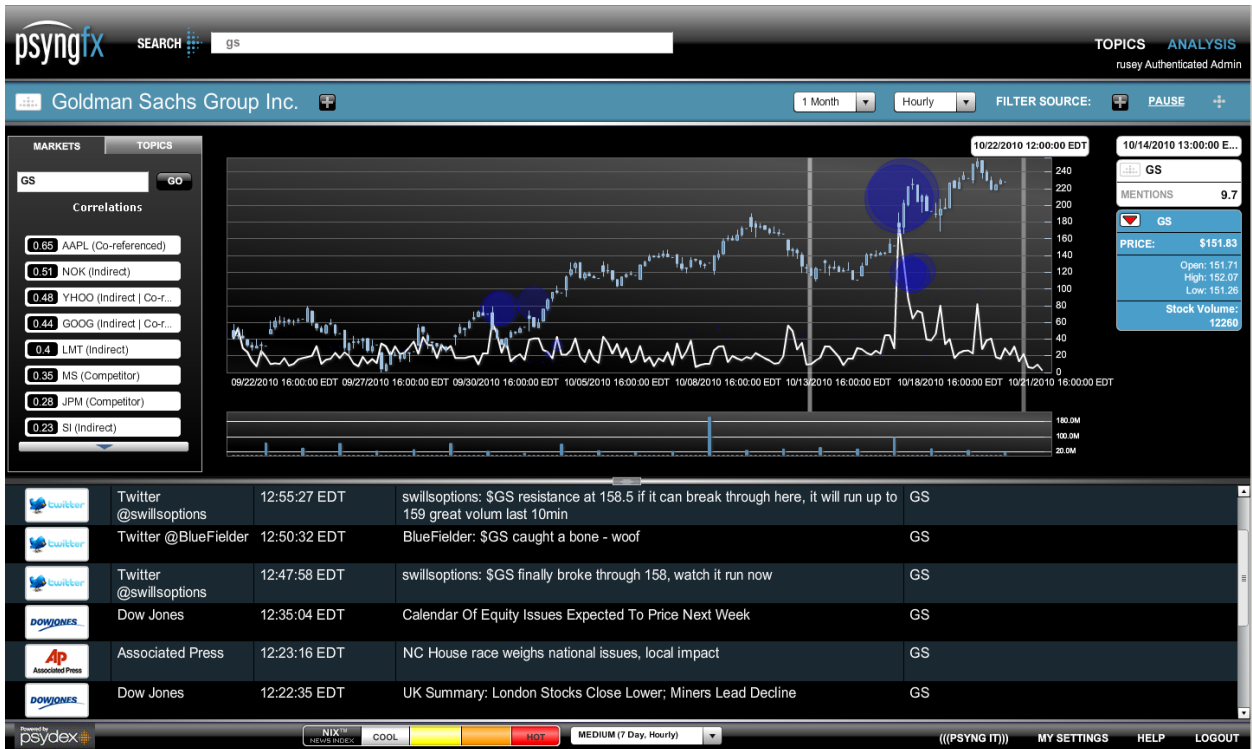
psyngfx SEARCH gs

TOPICS ANALYSIS
rusey Authenticated Admin

Goldman Sachs Group Inc.

1 Month Hourly FILTER SOURCE: PAUSE

MARKETS TOPICS

GS GO

Correlations

0.65 AAPL (Co-referenced)
0.51 NOK (Indirect)
0.48 YHOO (Indirect | Co-r...
0.44 GOOG (Indirect | Co-r...
0.4 LMT (Indirect)
0.35 MS (Competitor)
0.28 JPM (Competitor)
0.23 SI (Indirect)

10/22/2010 12:00:00 EDT

240
220
200
180
160
140
120
100
80
60
40
20
0

09/22/2010 16:00:00 EDT 09/27/2010 16:00:00 EDT 09/30/2010 16:00:00 EDT 10/05/2010 16:00:00 EDT 10/08/2010 16:00:00 EDT 10/13/2010 16:00:00 EDT 10/18/2010 16:00:00 EDT 10/21/2010 16:00:00 EDT

180.0M
100.0M
20.0M

10/14/2010 13:00:00 E...

GS
MENTIONS 9.7

GS
PRICE: $151.83
Open: 151.71
High: 152.07
Low: 151.26
Stock Volume:
12260

| | | | | |
|---|---|---|---|---|
| twitter | Twitter @swillsoptions | 12:55:27 EDT | swillsoptions: $GS resistance at 158.5 if it can break through here, it will run up to 159 great volum last 10min | GS |
| twitter | Twitter @BlueFielder | 12:50:32 EDT | BlueFielder: $GS caught a bone - woof | GS |
| twitter | Twitter @swillsoptions | 12:47:58 EDT | swillsoptions: $GS finally broke through 158, watch it run now | GS |
| DOWJONES | Dow Jones | 12:35:04 EDT | Calendar Of Equity Issues Expected To Price Next Week | GS |
| AP Associated Press | Associated Press | 12:23:16 EDT | NC House race weighs national issues, local impact | GS |
| DOWJONES | Dow Jones | 12:22:35 EDT | UK Summary: London Stocks Close Lower; Miners Lead Decline | GS |

Powered by psydex

NIX™ NEWS INDEX COOL HOT MEDIUM (7 Day, Hourly)

(((PSYNG IT))) MY SETTINGS HELP LOGOUT